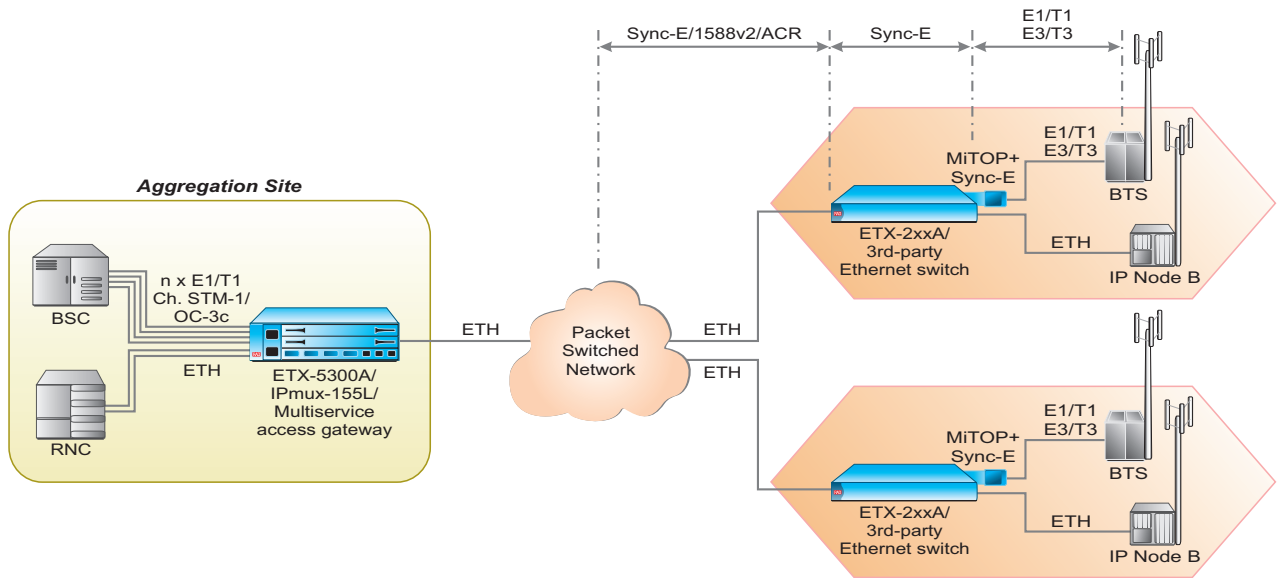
Sync-E/1588v2/ACR

Sync-E

E1/T1
E3/T3

Aggregation Site

BSC

n x E1/T1
Ch. STM-1/
OC-3c

RNC

ETH

ETX-5300A/
IPmux-155L/
Multiservice
access gateway

ETH

Packet
Switched
Network

ETH

ETH

MiTOP+
Sync-E

E1/T1
E3/T3

BTS

ETX-2xxA/
3rd-party
Ethernet switch

ETH

IP Node B

MiTOP+
Sync-E

E1/T1
E3/T3

BTS

ETX-2xxA/
3rd-party
Ethernet switch

ETH

IP Node B